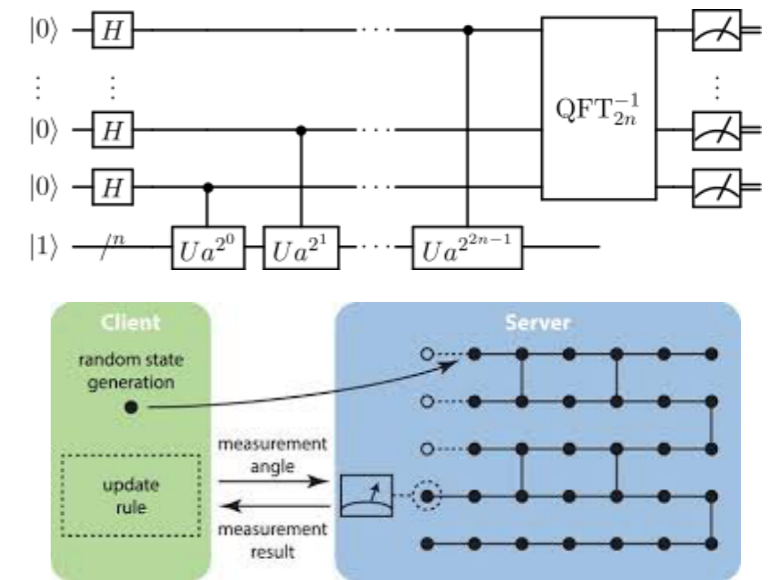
$|0\rangle$ $H$
$\vdots$ $\vdots$
$|0\rangle$ $H$
$|0\rangle$ $H$
$|1\rangle$ $/^n$ $Ua^{2^0}$ $Ua^{2^1}$ $\cdots$ $Ua^{2^{2n-1}}$
$\mathrm{QFT}_{2n}^{-1}$
$\vdots$

Client
random state generation
update rule
measurement angle
measurement result
Server